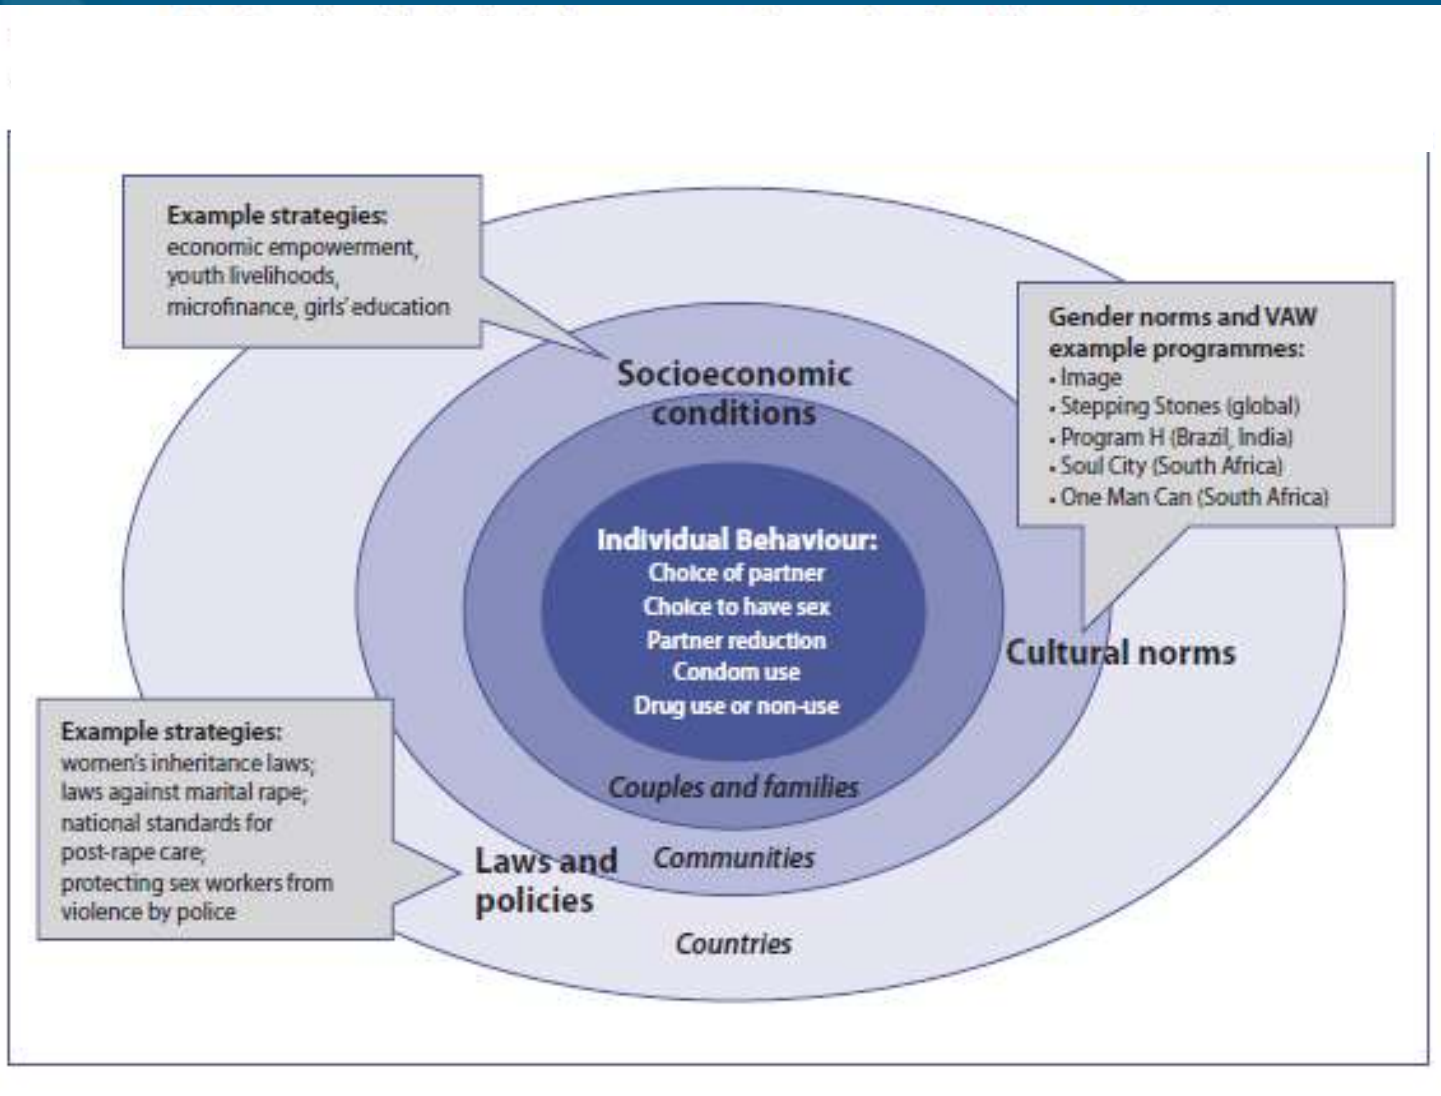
Example strategies:
economic empowerment, youth livelihoods, microfinance, girls' education

Gender norms and VAW example programmes:
• Image
• Stepping Stones (global)
• Program H (Brazil, India)
• Soul City (South Africa)
• One Man Can (South Africa)

Socioeconomic conditions

Individual Behaviour:
Choice of partner
Choice to have sex
Partner reduction
Condom use
Drug use or non-use

Cultural norms

Couples and families

Example strategies:
women's inheritance laws; laws against marital rape; national standards for post-rape care; protecting sex workers from violence by police

Laws and policies

Communities

Countries